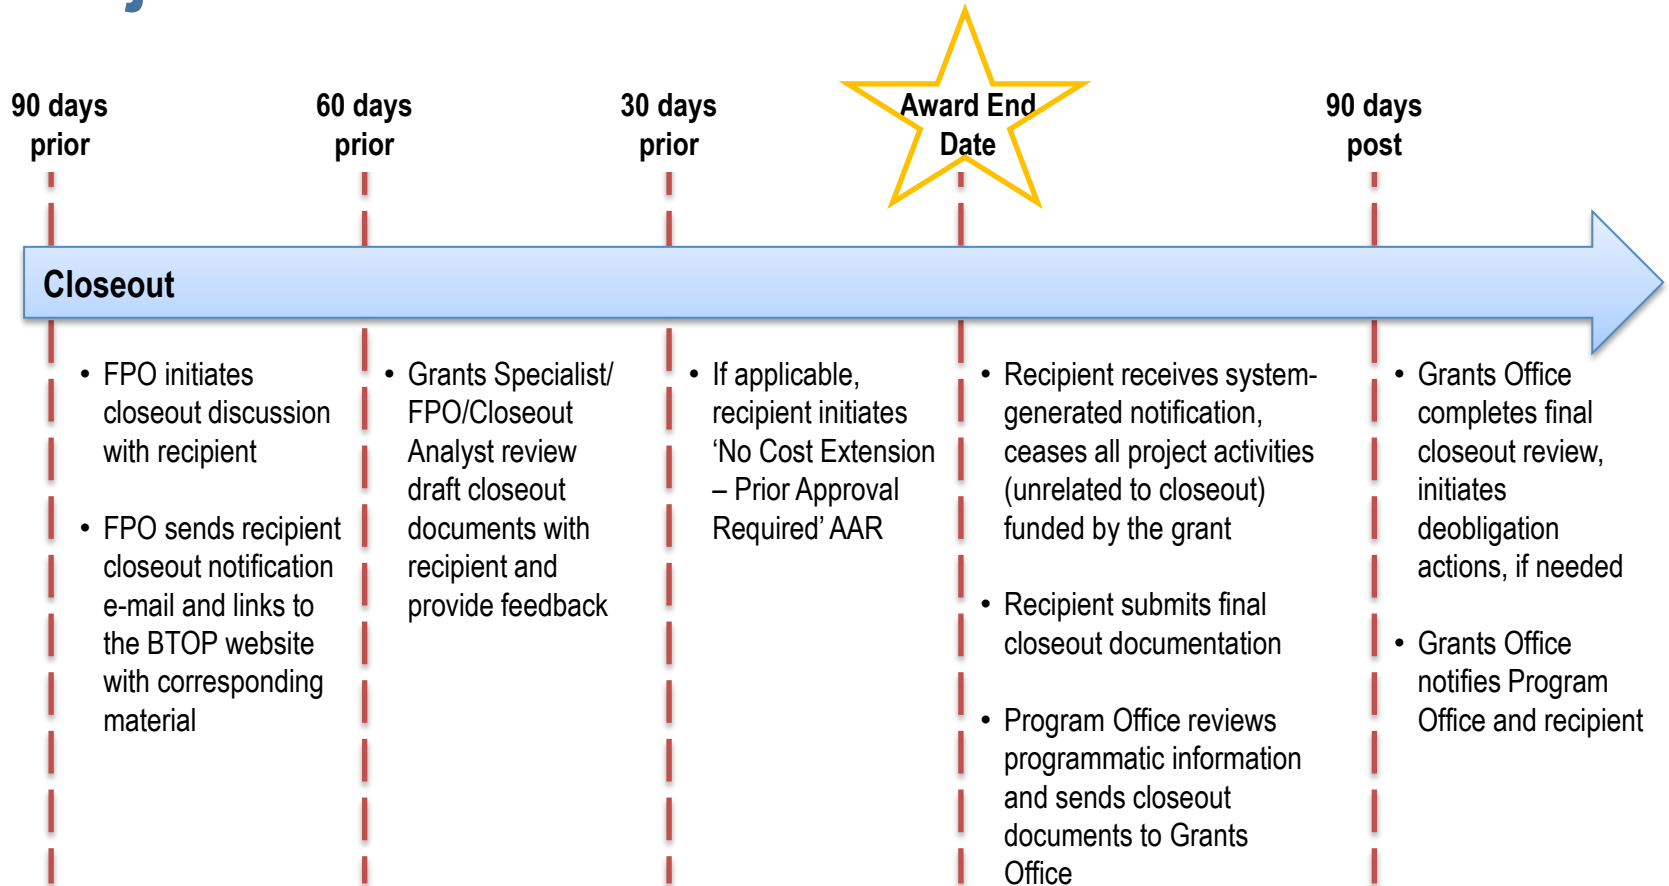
90 days prior

60 days prior

30 days prior

Award End Date

90 days post

Closeout

• FPO initiates closeout discussion with recipient

• FPO sends recipient closeout notification e-mail and links to the BTOP website with corresponding material

• Grants Specialist/ FPO/Closeout Analyst review draft closeout documents with recipient and provide feedback

• If applicable, recipient initiates 'No Cost Extension – Prior Approval Required' AAR

• Recipient receives system-generated notification, ceases all project activities (unrelated to closeout) funded by the grant

• Recipient submits final closeout documentation

• Program Office reviews programmatic information and sends closeout documents to Grants Office

• Grants Office completes final closeout review, initiates deobligation actions, if needed

• Grants Office notifies Program Office and recipient